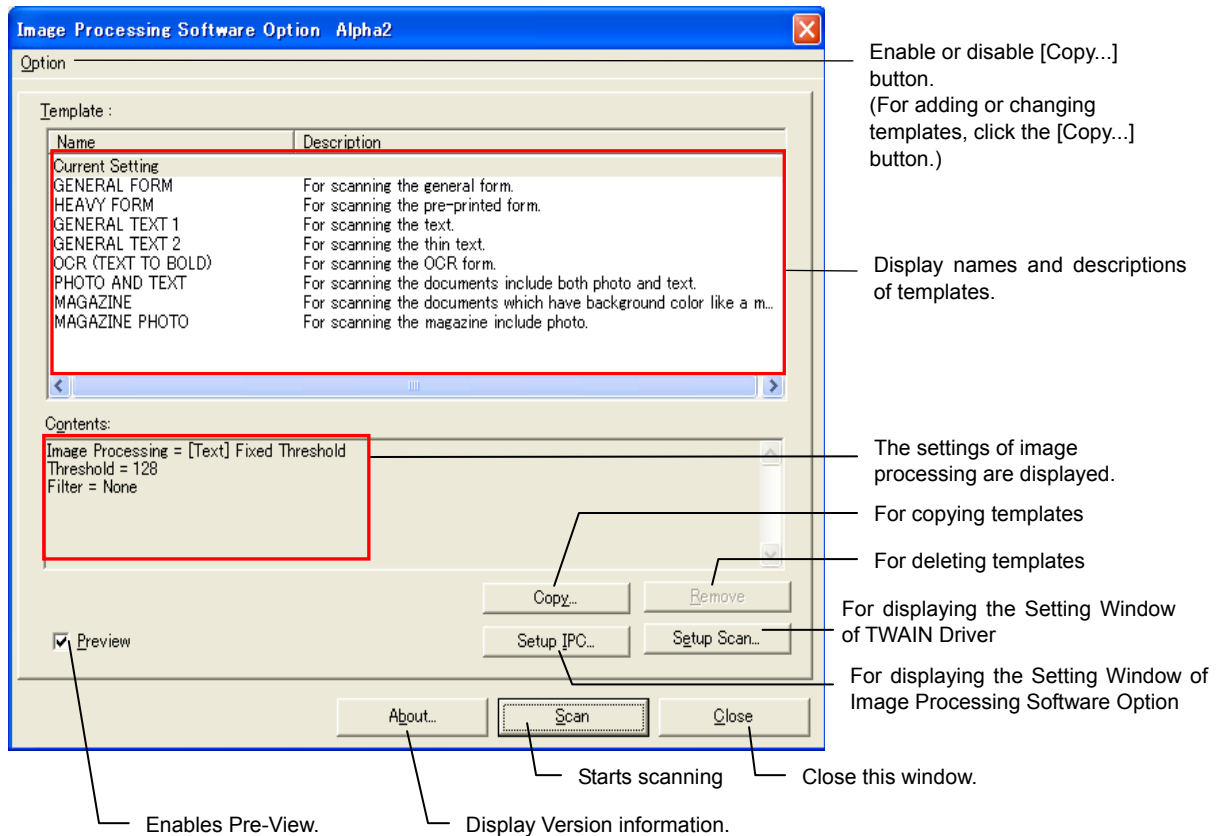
Image Processing Software Option Alpha2

Option

Template :

| Name | Description |
|---|---|
| Current Setting | |
| GENERAL FORM | For scanning the general form. |
| HEAVY FORM | For scanning the pre-printed form. |
| GENERAL TEXT 1 | For scanning the text. |
| GENERAL TEXT 2 | For scanning the thin text. |
| OCR (TEXT TO BOLD) | For scanning the OCR form. |
| PHOTO AND TEXT | For scanning the documents include both photo and text. |
| MAGAZINE | For scanning the documents which have background color like a m... |
| MAGAZINE PHOTO | For scanning the magazine include photo. |

Contents:

Image Processing = [Text] Fixed Threshold
Threshold = 128
Filter = None

Copy...
Remove
Setup IPC...
Setup Scan...

Preview

About...
Scan
Close

Enable or disable [Copy...] button.
(For adding or changing templates, click the [Copy...] button.)

Display names and descriptions of templates.

The settings of image processing are displayed.

For copying templates

For deleting templates

For displaying the Setting Window of TWAIN Driver

For displaying the Setting Window of Image Processing Software Option

Starts scanning

Close this window.

Enables Pre-View.

Display Version information.